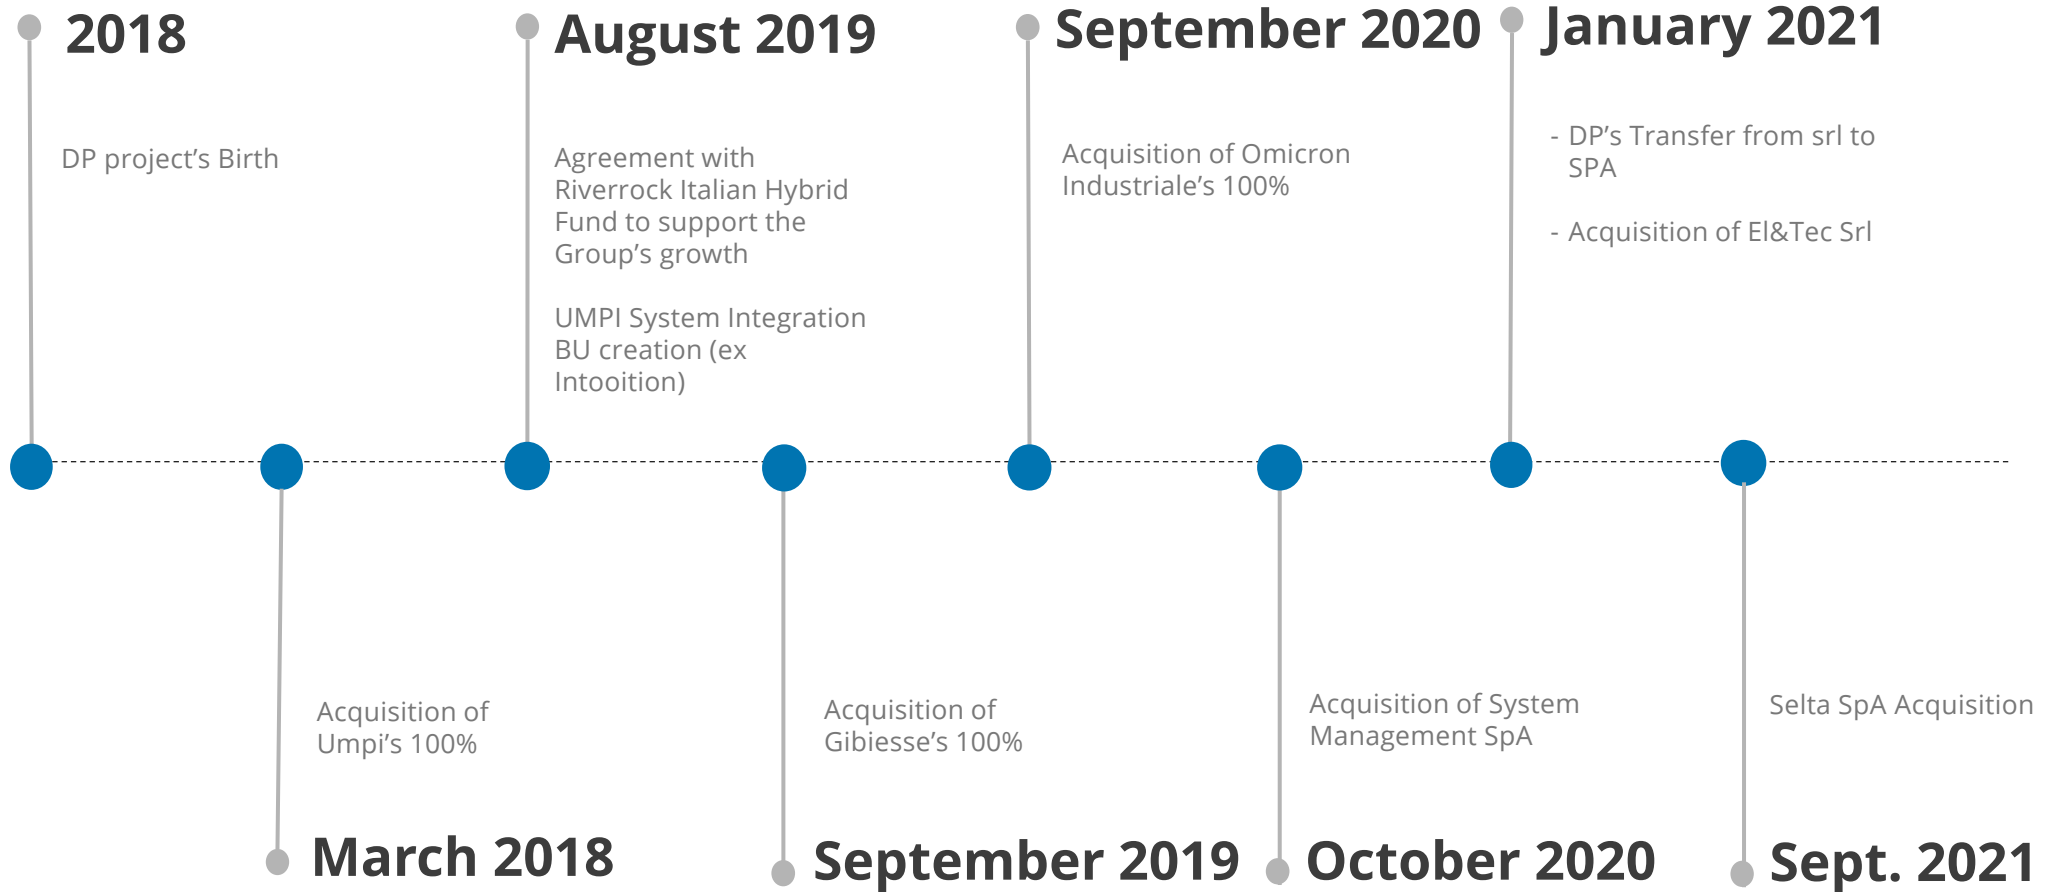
2018

DP project’s Birth

August 2019

Agreement with Riverrock Italian Hybrid Fund to support the Group’s growth

UMPI System Integration BU creation (ex Intooition)

September 2020

Acquisition of Omicron Industriale’s 100%

January 2021

- DP’s Transfer from srl to SPA

- Acquisition of El&Tec Srl

Acquisition of Umpi’s 100%

March 2018

Acquisition of Gibiesse’s 100%

September 2019

Acquisition of System Management SpA

October 2020

Selta SpA Acquisition

Sept. 2021